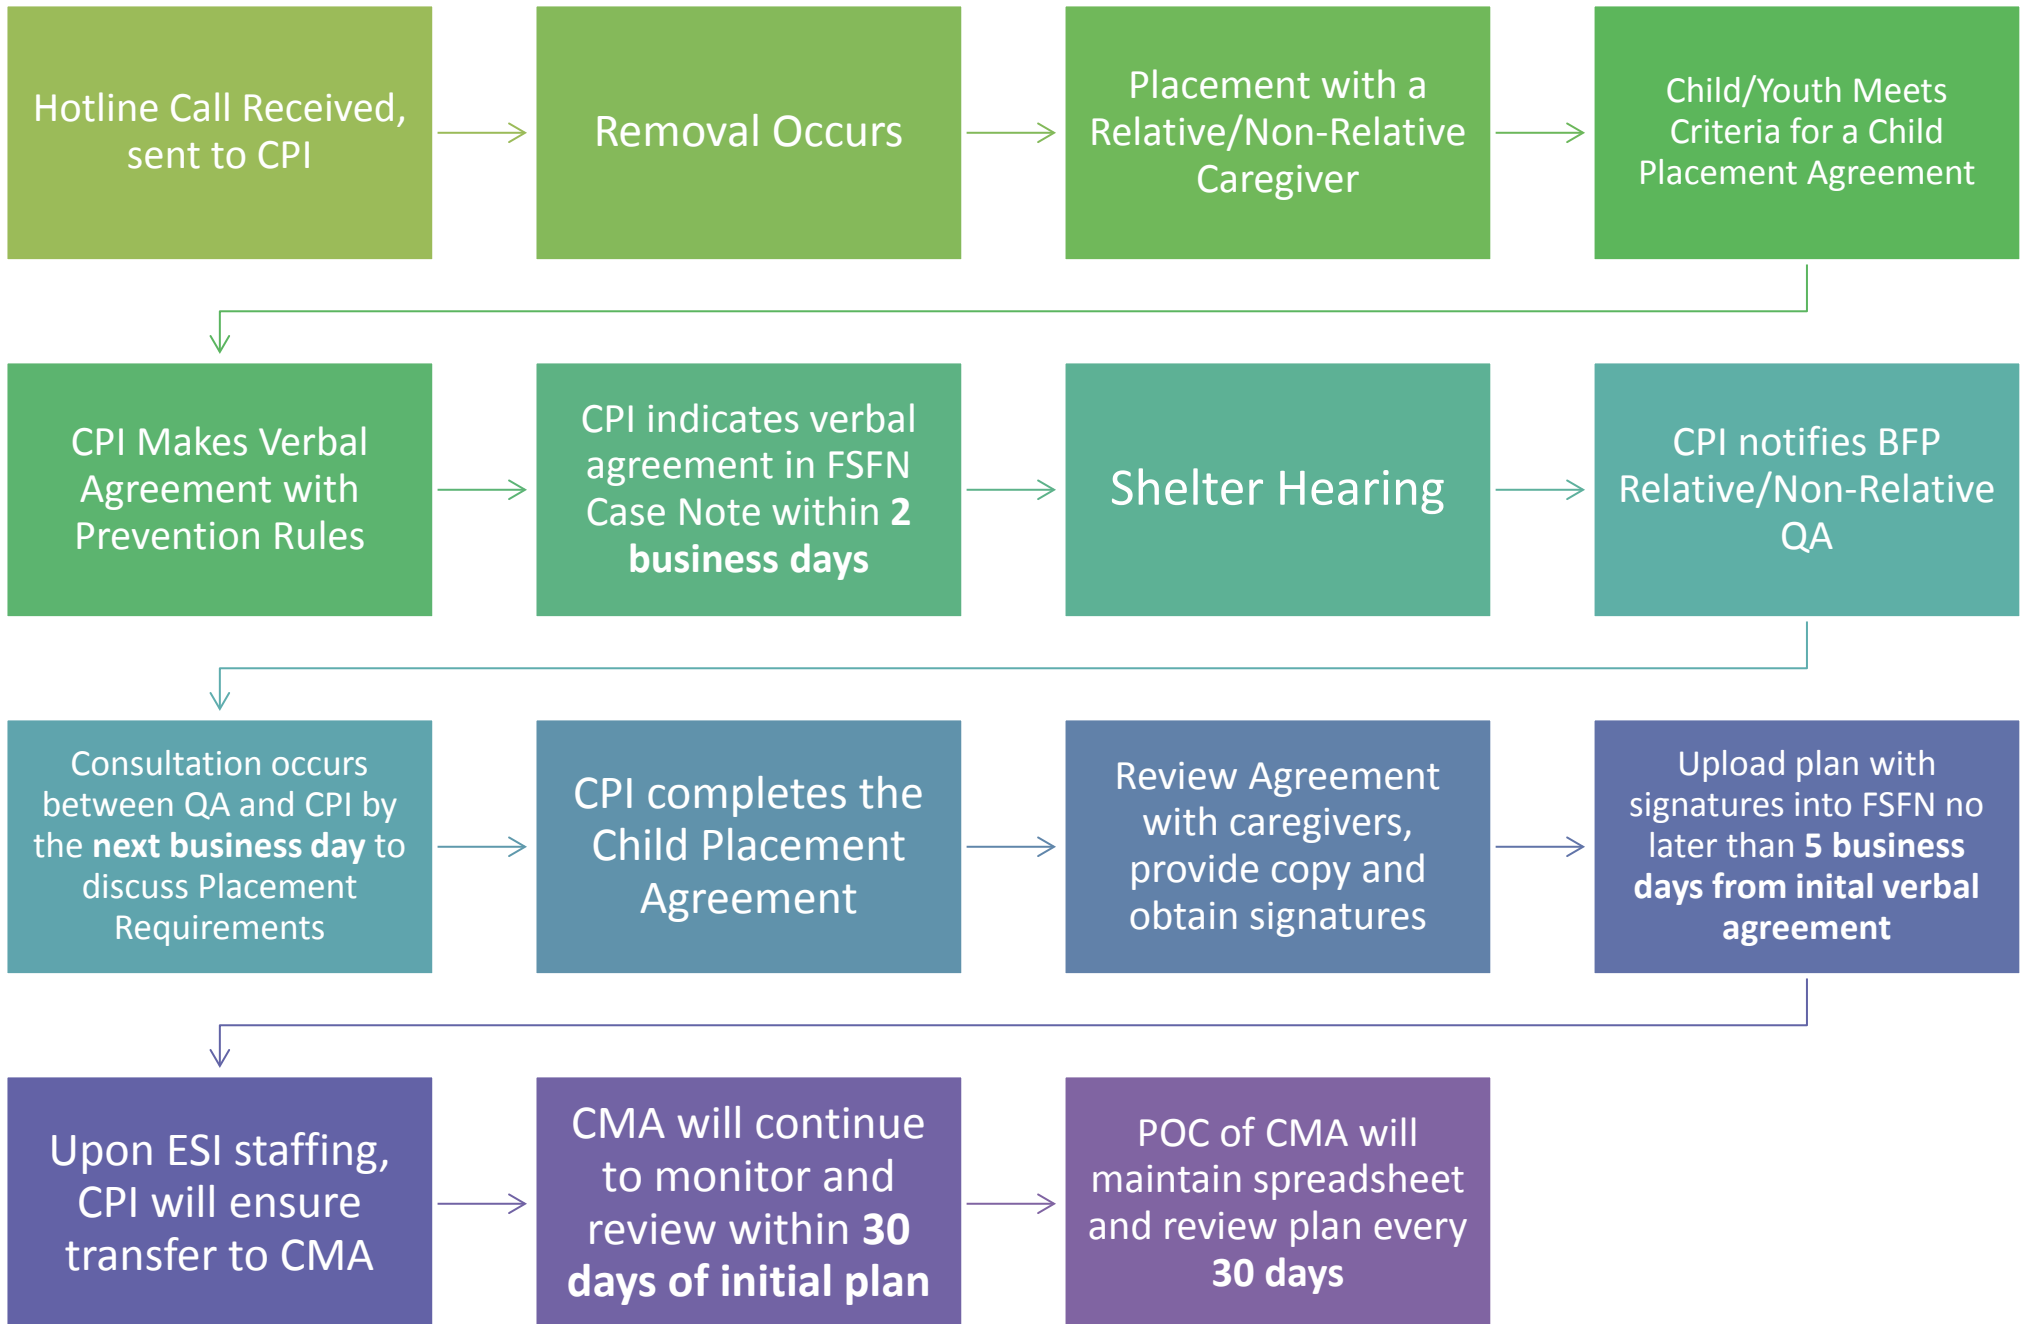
Hotline Call Received, sent to CPI

Removal Occurs

Placement with a Relative/Non-Relative Caregiver

Child/Youth Meets Criteria for a Child Placement Agreement

CPI Makes Verbal Agreement with Prevention Rules

CPI indicates verbal agreement in FSFN Case Note within **2 business days**

Shelter Hearing

CPI notifies BFP Relative/Non-Relative QA

Consultation occurs between QA and CPI by the **next business day** to discuss Placement Requirements

CPI completes the Child Placement Agreement

Review Agreement with caregivers, provide copy and obtain signatures

Upload plan with signatures into FSFN no later than **5 business days from inital verbal agreement**

Upon ESI staffing, CPI will ensure transfer to CMA

CMA will continue to monitor and review within **30 days of initial plan**

POC of CMA will maintain spreadsheet and review plan every **30 days**